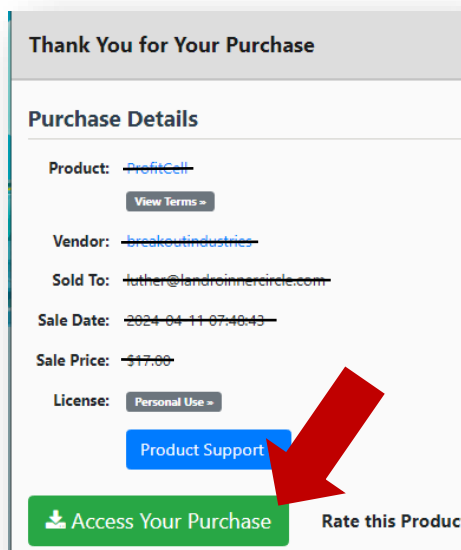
Thank You for Your Purchase

Purchase Details

Product: ProfitCell

View Terms »

Vendor: breakoutindustries

Sold To: luther@landroinnercircle.com

Sale Date: 2024-04-11 07:40:43

Sale Price: $17.00

License: Personal Use »

Product Support

Access Your Purchase

Rate this Produc